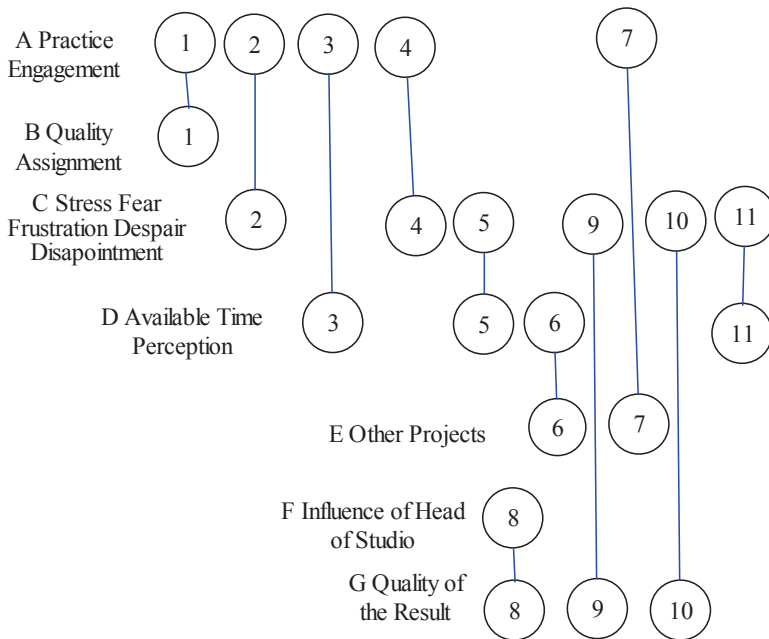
A Practice Engagement

1 2 3 4 7

B Quality Assignment

1

C Stress Fear Frustration Despair Disapointment

2 4 5 9 10 11

D Available Time Perception

3 5 6 11

E Other Projects

6 7

F Influence of Head of Studio

8

G Quality of the Result

8 9 10